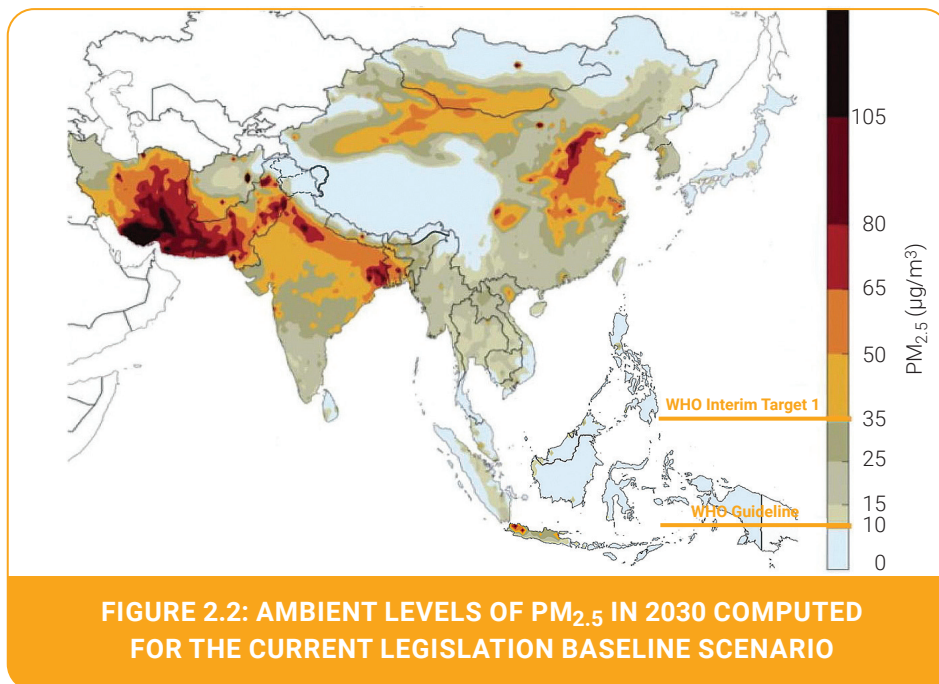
105

80

65

50

WHO Interim Target 1

35

25

15

WHO Guideline

10

0

$PM_{2.5}$ ($\mu g/m^3$)

FIGURE 2.2: AMBIENT LEVELS OF $PM_{2.5}$ IN 2030 COMPUTED FOR THE CURRENT LEGISLATION BASELINE SCENARIO